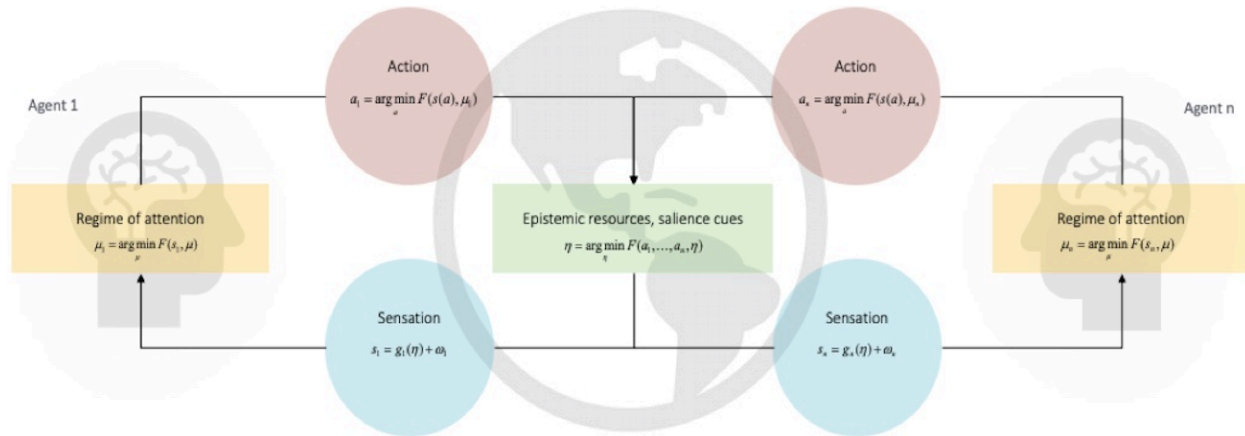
Agent 1

Action

$a_1 = \arg\min_a F(s(a), \mu_1)$

Action

$a_n = \arg\min_a F(s(a), \mu_n)$

Agent n

Regime of attention

$\mu_1 = \arg\min_\mu F(s_1, \mu)$

Epistemic resources, salience cues

$\eta = \arg\min_\eta F(a_1, \ldots, a_n, \eta)$

Regime of attention

$\mu_n = \arg\min_\mu F(s_n, \mu)$

Sensation

$s_1 = g_1(\eta) + \omega_1$

Sensation

$s_n = g_n(\eta) + \omega_n$